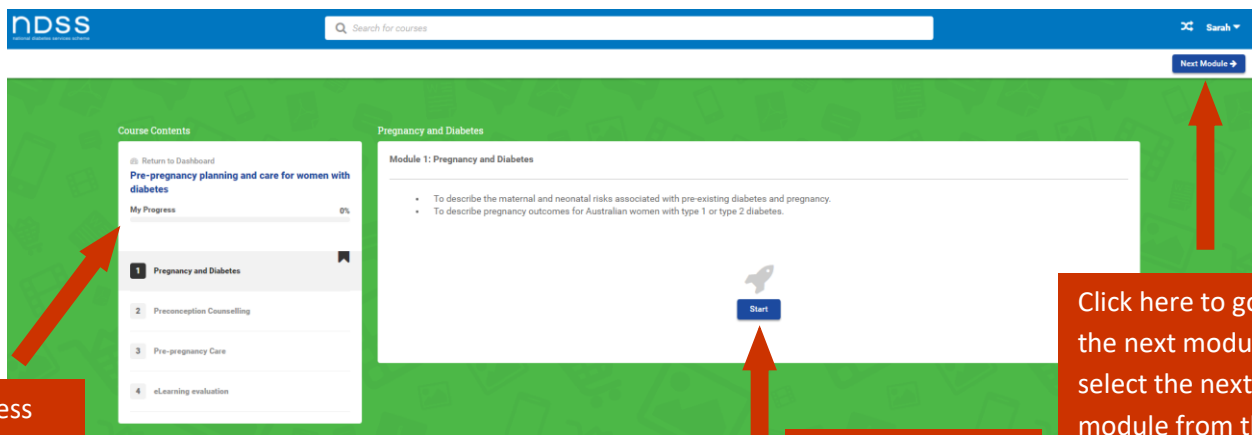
NDSS
national diabetes services scheme

Search for courses

Sarah

Next Module

Course Contents

Return to Dashboard

Pre-pregnancy planning and care for women with diabetes

My Progress 0%

1 Pregnancy and Diabetes

2 Preconception Counselling

3 Pre-pregnancy Care

4 eLearning evaluation

Pregnancy and Diabetes

Module 1: Pregnancy and Diabetes

• To describe the maternal and neonatal risks associated with pre-existing diabetes and pregnancy.
• To describe pregnancy outcomes for Australian women with type 1 or type 2 diabetes.

Start

Click here to go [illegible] the next modu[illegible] select the next module from t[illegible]

ess